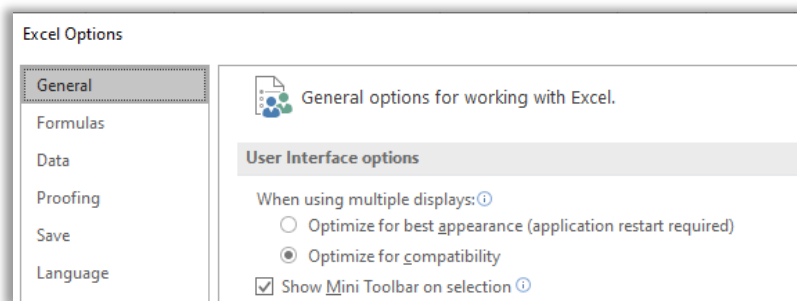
Excel Options

General
Formulas
Data
Proofing
Save
Language

General options for working with Excel.

User Interface options

When using multiple displays: ⓘ
Optimize for best appearance (application restart required)
Optimize for compatibility
Show Mini Toolbar on selection ⓘ